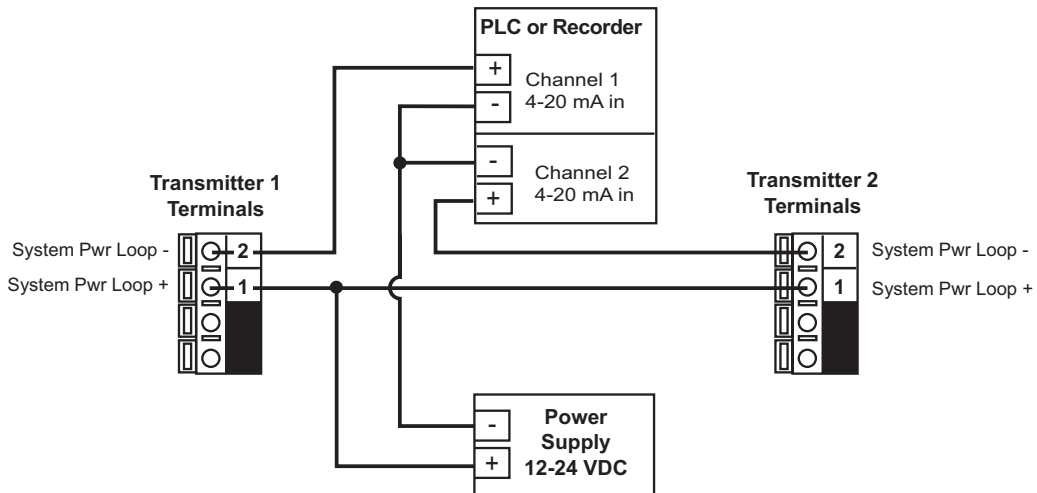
PLC or Recorder

+
-
Channel 1
4-20 mA in

-
+
Channel 2
4-20 mA in

Transmitter 1
Terminals

System Pwr Loop -
System Pwr Loop +
2
1

Transmitter 2
Terminals

2
1
System Pwr Loop -
System Pwr Loop +

-
+
Power
Supply
12-24 VDC